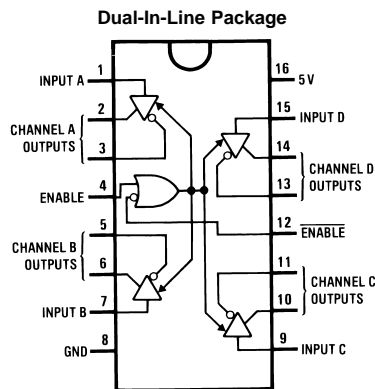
Dual-In-Line Package

INPUT A 1
2
CHANNEL A OUTPUTS
3
ENABLE 4
5
CHANNEL B OUTPUTS
6
INPUT B 7
GND 8

16 5V
15 INPUT D
14
CHANNEL D OUTPUTS
13
12 $\overline{\text{ENABLE}}$
11
CHANNEL C OUTPUTS
10
9 INPUT C